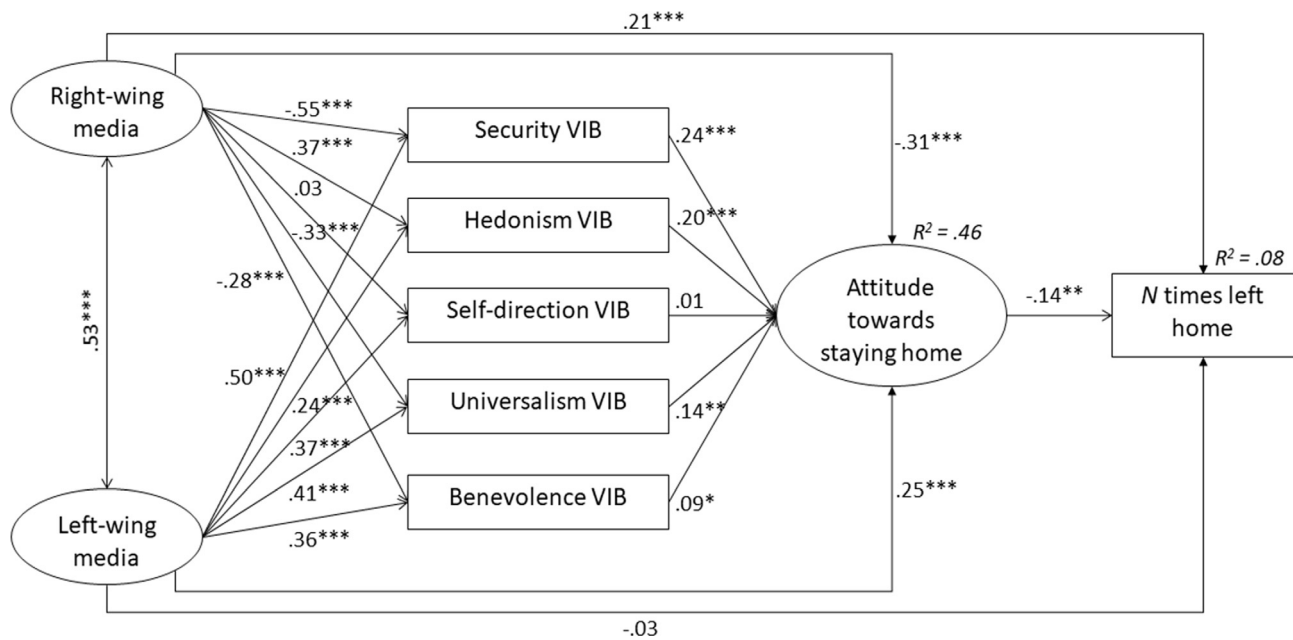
.21***

Right-wing media

-.55***

.37***

.03

-.33***

-.28***

Security VIB

Hedonism VIB

Self-direction VIB

Universalism VIB

Benevolence VIB

.24***

.20***

.01

.14**

.09*

-.31***

$R^2 = .46$

Attitude towards staying home

-.14**

$R^2 = .08$

*N* times left home

.53***

.50***

.24***

.37***

.41***

.36***

Left-wing media

.25***

-.03